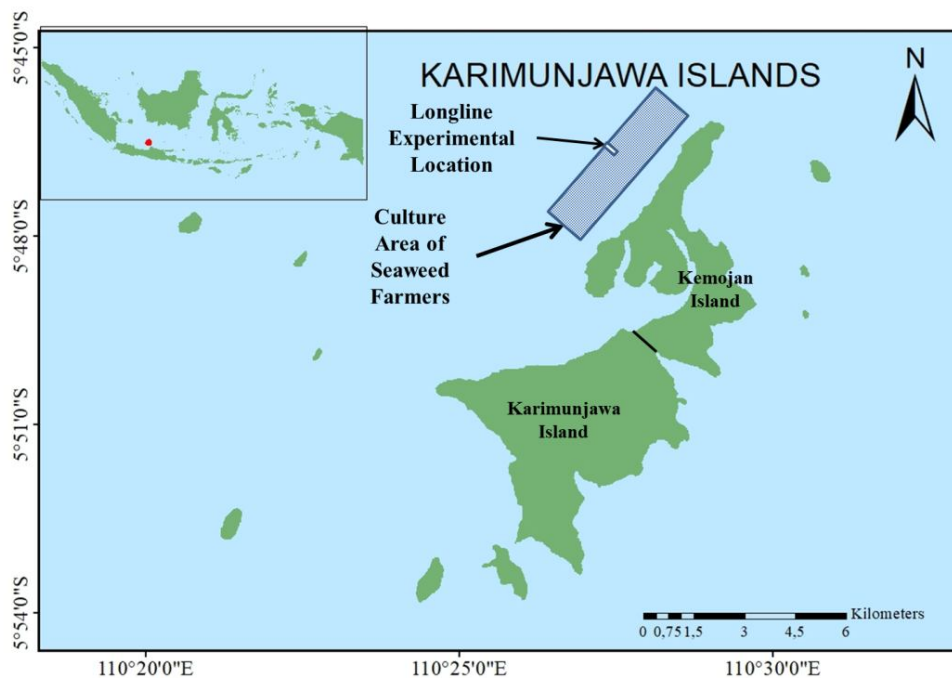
KARIMUNJAWA ISLANDS

N

Longline Experimental Location

Culture Area of Seaweed Farmers

Kemojan Island

Karimunjawa Island

5°45'0"S

5°48'0"S

5°51'0"S

5°54'0"S

0 0,75 1,5 3 4,5 6 Kilometers

110°20'0"E

110°25'0"E

110°30'0"E